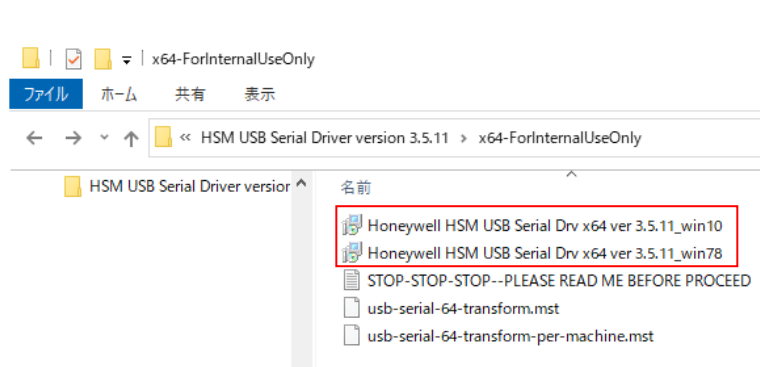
x64-ForInternalUseOnly

ファイル ホーム 共有 表示

« HSM USB Serial Driver version 3.5.11 › x64-ForInternalUseOnly

HSM USB Serial Driver versior

名前

Honeywell HSM USB Serial Drv x64 ver 3.5.11_win10
Honeywell HSM USB Serial Drv x64 ver 3.5.11_win78
STOP-STOP-STOP--PLEASE READ ME BEFORE PROCEED
usb-serial-64-transform.mst
usb-serial-64-transform-per-machine.mst